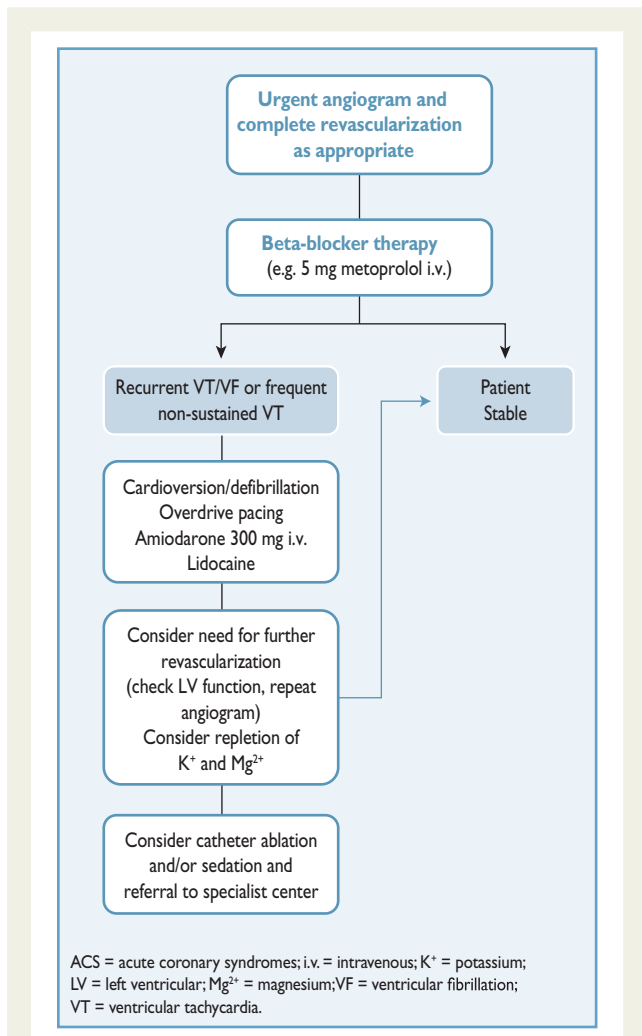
Urgent angiogram and complete revascularization as appropriate

Beta-blocker therapy
(e.g. 5 mg metoprolol i.v.)

Recurrent VT/VF or frequent non-sustained VT

Patient Stable

Cardioversion/defibrillation
Overdrive pacing
Amiodarone 300 mg i.v.
Lidocaine

Consider need for further revascularization (check LV function, repeat angiogram)
Consider repletion of $K^+$ and $Mg^{2+}$

Consider catheter ablation and/or sedation and referral to specialist center

ACS = acute coronary syndromes; i.v. = intravenous; $K^+$ = potassium; LV = left ventricular; $Mg^{2+}$ = magnesium; VF = ventricular fibrillation; VT = ventricular tachycardia.